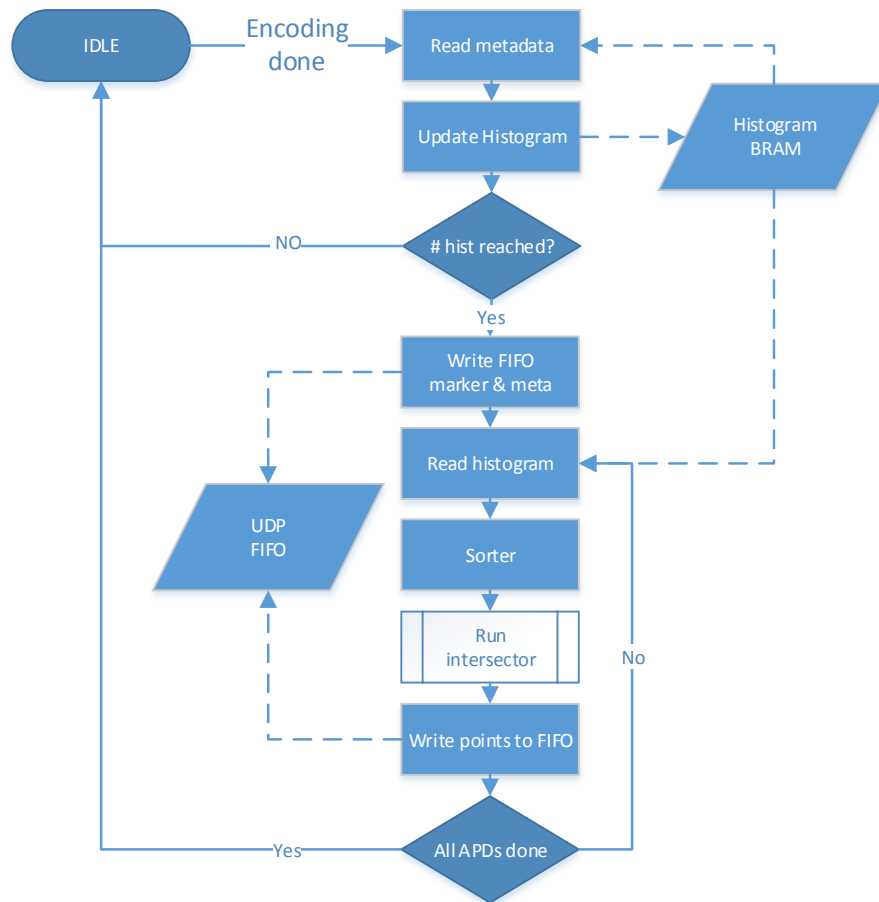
IDLE

Encoding done

Read metadata

Update Histogram

Histogram BRAM

NO

# hist reached?

Yes

Write FIFO marker & meta

Read histogram

UDP FIFO

Sorter

Run intersector

No

Write points to FIFO

Yes

All APDs done